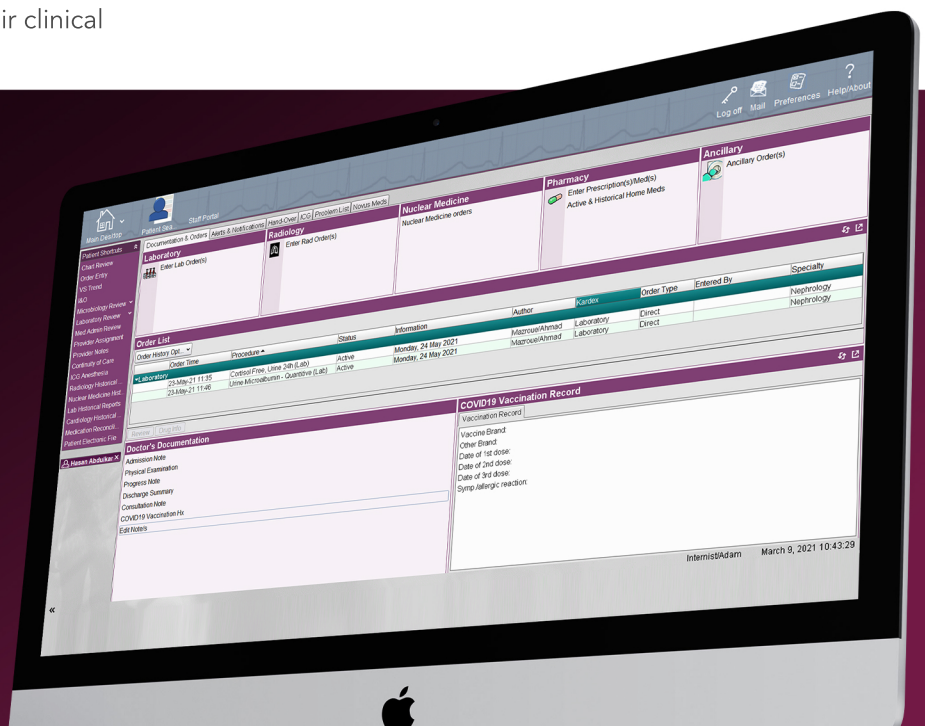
ir clinical

Log off Mail Preferences Help/About

Main Desktop Patient Sea... Staff Portal

Documentation & Orders | Alerts & Notifications | Hand-Over | ICG | Problem List | Novus Meds

Patient Shortcuts
Chart Review
Order Entry
VS Trend
I&O
Microbiology Review
Laboratory Review
Med Admin Review
Provider Assignment
Provider Notes
Continuity of Care
ICG Anesthesia
Radiology Historical...
Nuclear Medicine Hist...
Lab Historical Reports
Cardiology Historical...
Medication Reconcili...
Patient Electronic File

Hasan Abdulkar

Laboratory
Enter Lab Order(s)

Radiology
Enter Rad Order(s)

Nuclear Medicine
Nuclear Medicine orders

Pharmacy
Enter Prescription(s)/Med(s)
Active & Historical Home Meds

Ancillary
Ancillary Order(s)

Order List
Order History Opt...

| | Order Time | Procedure | Status | Information | Author | Kardex | Order Type | Entered By | Specialty |
|---|---|---|---|---|---|---|---|---|---|
| Laboratory | | | | | | | | | |
| | 23-May-21 11:35 | Cortisol Free, Urine 24h (Lab) | Active | Monday, 24 May 2021 | Mazroue/Ahmad | Laboratory | Direct | | Nephrology |
| | 23-May-21 11:46 | Urine Microalbumin - Quantitive (Lab) | Active | Monday, 24 May 2021 | Mazroue/Ahmad | Laboratory | Direct | | Nephrology |

Renew | DrugInfo

Doctor's Documentation
Admission Note
Physical Examination
Progress Note
Discharge Summary
Consultation Note
COVID19 Vaccination Hx
Edit Note/s

COVID19 Vaccination Record
Vaccination Record
Vaccine Brand:
Other Brand:
Date of 1st dose:
Date of 2nd dose:
Date of 3rd dose:
Symp./allergic reaction:

Internist/Adam March 9, 2021 10:43:29

«